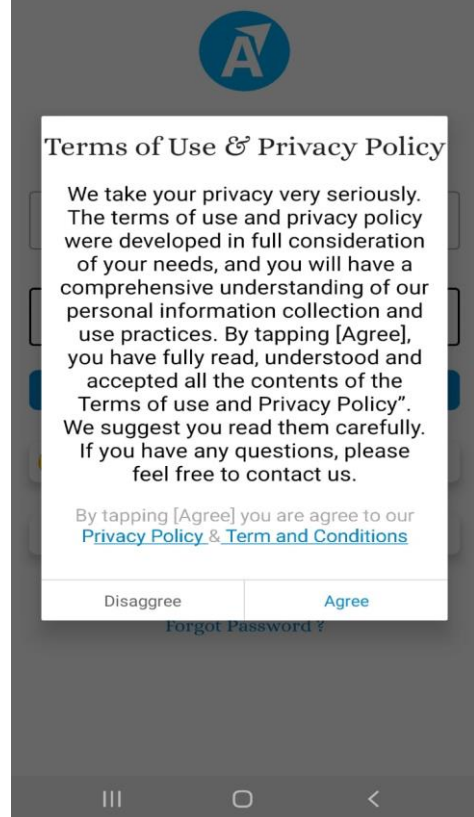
Terms of Use & Privacy Policy

We take your privacy very seriously. The terms of use and privacy policy were developed in full consideration of your needs, and you will have a comprehensive understanding of our personal information collection and use practices. By tapping [Agree], you have fully read, understood and accepted all the contents of the Terms of use and Privacy Policy”. We suggest you read them carefully. If you have any questions, please feel free to contact us.

By tapping [Agree] you are agree to our Privacy Policy & Term and Conditions

Disaggree

Agree

Forgot Password ?